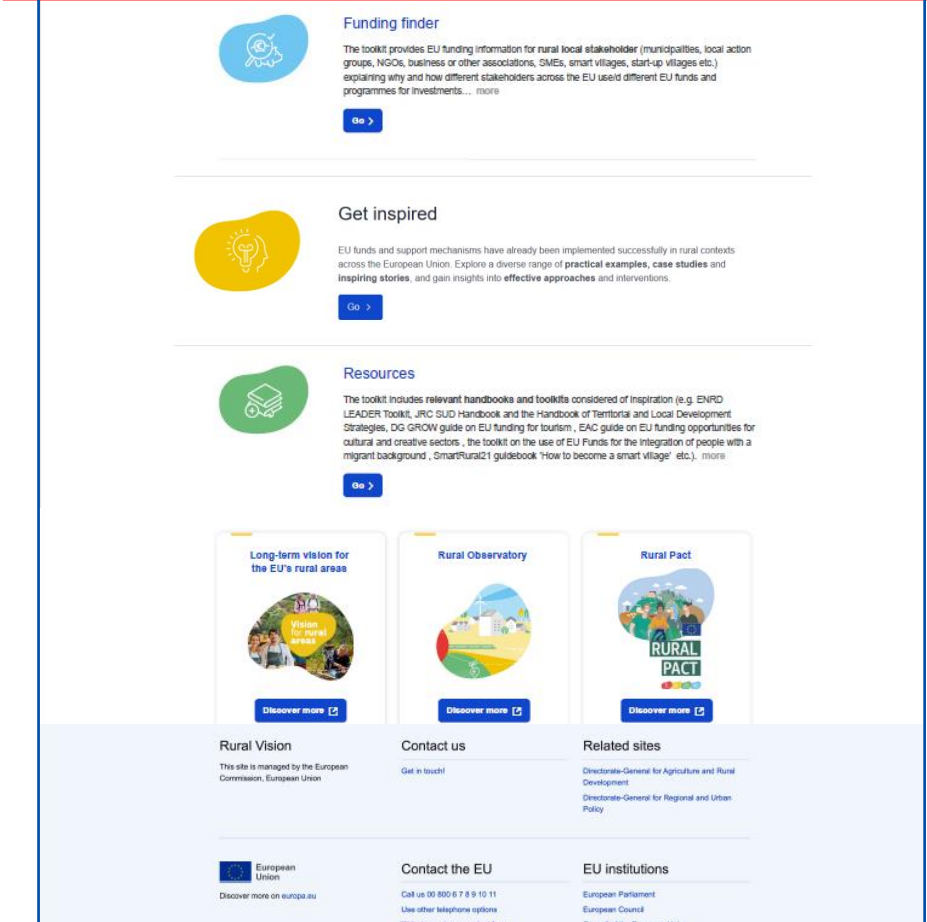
Funding finder

The toolkit provides EU funding information for **rural local stakeholder** (municipalities, local action groups, NGOs, business or other associations, SMEs, smart villages, start-up villages etc.) explaining why and how different stakeholders across the EU use/d different EU funds and programmes for investments... more

Go >

Get inspired

EU funds and support mechanisms have already been implemented successfully in rural contexts across the European Union. Explore a diverse range of **practical examples**, **case studies** and **inspiring stories**, and gain insights into **effective approaches** and interventions.

Go >

Resources

The toolkit includes **relevant handbooks and toolkits** considered of inspiration (e.g. ENRD LEADER Toolkit, JRC SUD Handbook and the Handbook of Territorial and Local Development Strategies, DG GROW guide on EU funding for tourism , EAC guide on EU funding opportunities for cultural and creative sectors , the toolkit on the use of EU Funds for the integration of people with a migrant background , SmartRural21 guidebook 'How to become a smart village' etc.). more

Go >

Long-term vision for the EU's rural areas

Vision for rural areas

Discover more

Rural Observatory

Discover more

Rural Pact

RURAL PACT

Discover more

Rural Vision

This site is managed by the European Commission, European Union

Contact us

Get in touch!

Related sites

Directorate-General for Agriculture and Rural Development

Directorate-General for Regional and Urban Policy

European Union

Discover more on europa.eu

Contact the EU

Call us 00 800 6 7 8 9 10 11

Use other telephone options

EU institutions

European Parliament

European Council